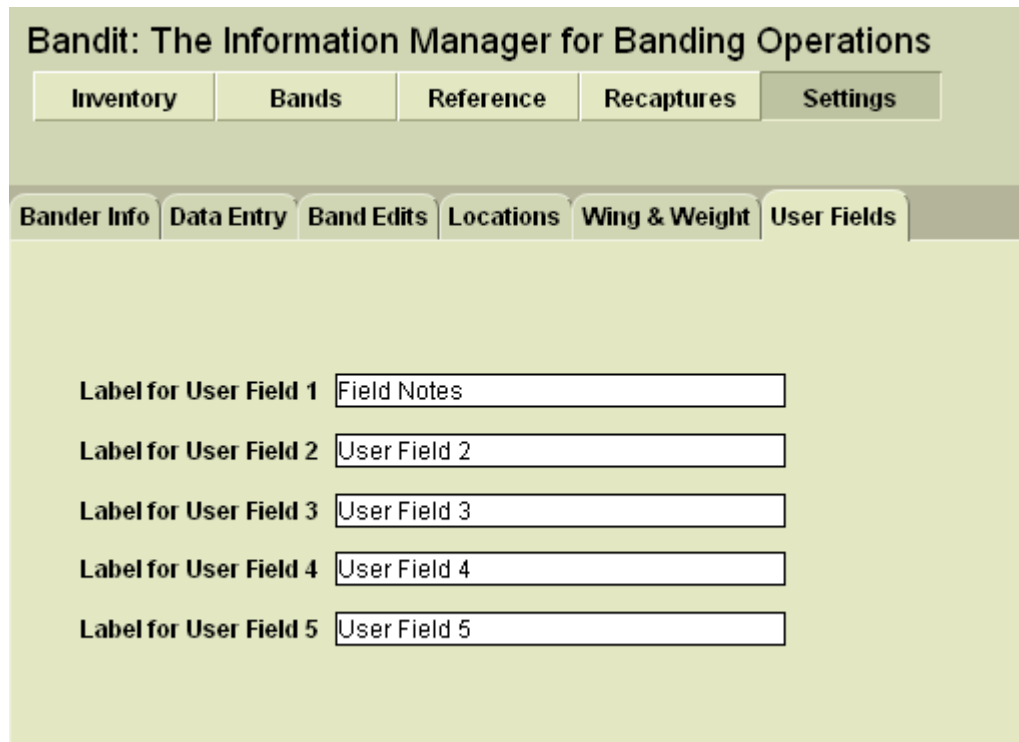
Bandit: The Information Manager for Banding Operations

Inventory | Bands | Reference | Recaptures | Settings

Bander Info | Data Entry | Band Edits | Locations | Wing & Weight | User Fields

Label for User Field 1 Field Notes

Label for User Field 2 User Field 2

Label for User Field 3 User Field 3

Label for User Field 4 User Field 4

Label for User Field 5 User Field 5